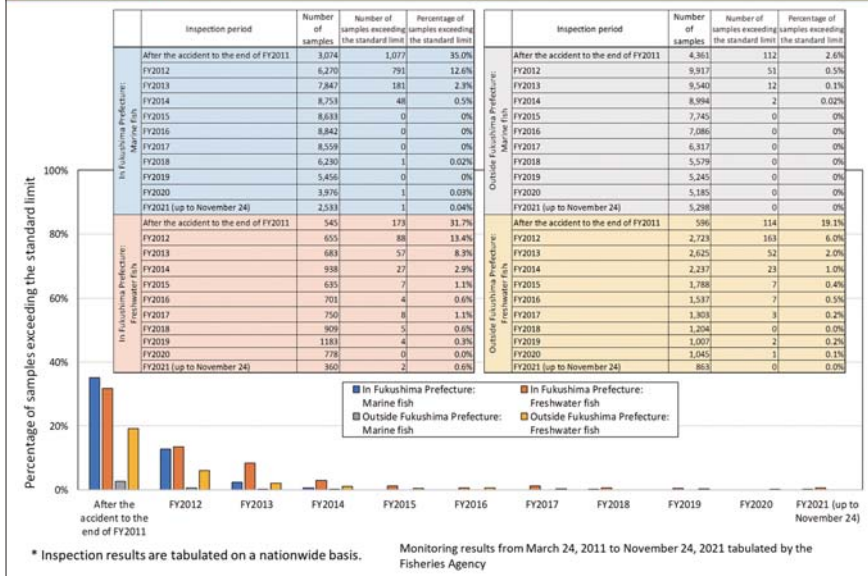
| | Inspection period | Number of samples | Number of samples exceeding the standard limit | Percentage of samples exceeding the standard limit |
|---|---|---|---|---|
| In Fukushima Prefecture: Marine fish | After the accident to the end of FY2011 | 3,074 | 1,077 | 35.0% |
| | FY2012 | 6,270 | 791 | 12.6% |
| | FY2013 | 7,847 | 181 | 2.3% |
| | FY2014 | 8,753 | 48 | 0.5% |
| | FY2015 | 8,633 | 0 | 0% |
| | FY2016 | 8,842 | 0 | 0% |
| | FY2017 | 8,559 | 0 | 0% |
| | FY2018 | 6,230 | 1 | 0.02% |
| | FY2019 | 5,456 | 0 | 0% |
| | FY2020 | 3,976 | 1 | 0.03% |
| | FY2021 (up to November 24) | 2,533 | 1 | 0.04% |
| In Fukushima Prefecture: Freshwater fish | After the accident to the end of FY2011 | 545 | 173 | 31.7% |
| | FY2012 | 655 | 88 | 13.4% |
| | FY2013 | 683 | 57 | 8.3% |
| | FY2014 | 938 | 27 | 2.9% |
| | FY2015 | 635 | 7 | 1.1% |
| | FY2016 | 701 | 4 | 0.6% |
| | FY2017 | 750 | 8 | 1.1% |
| | FY2018 | 909 | 5 | 0.6% |
| | FY2019 | 1183 | 4 | 0.3% |
| | FY2020 | 778 | 0 | 0.0% |
| | FY2021 (up to November 24) | 360 | 2 | 0.6% |

| | Inspection period | Number of samples | Number of samples exceeding the standard limit | Percentage of samples exceeding the standard limit |
|---|---|---|---|---|
| Outside Fukushima Prefecture: Marine fish | After the accident to the end of FY2011 | 4,361 | 112 | 2.6% |
| | FY2012 | 9,917 | 51 | 0.5% |
| | FY2013 | 9,540 | 12 | 0.1% |
| | FY2014 | 8,994 | 2 | 0.02% |
| | FY2015 | 7,745 | 0 | 0% |
| | FY2016 | 7,086 | 0 | 0% |
| | FY2017 | 6,317 | 0 | 0% |
| | FY2018 | 5,579 | 0 | 0% |
| | FY2019 | 5,245 | 0 | 0% |
| | FY2020 | 5,185 | 0 | 0% |
| | FY2021 (up to November 24) | 5,298 | 0 | 0% |
| Outside Fukushima Prefecture: Freshwater fish | After the accident to the end of FY2011 | 596 | 114 | 19.1% |
| | FY2012 | 2,723 | 163 | 6.0% |
| | FY2013 | 2,625 | 52 | 2.0% |
| | FY2014 | 2,237 | 23 | 1.0% |
| | FY2015 | 1,788 | 7 | 0.4% |
| | FY2016 | 1,537 | 7 | 0.5% |
| | FY2017 | 1,303 | 3 | 0.2% |
| | FY2018 | 1,204 | 0 | 0.0% |
| | FY2019 | 1,007 | 2 | 0.2% |
| | FY2020 | 1,045 | 1 | 0.1% |
| | FY2021 (up to November 24) | 863 | 0 | 0.0% |

100%
80%
60%
40%
20%
0%
Percentage of samples exceeding the standard limit

In Fukushima Prefecture: Marine fish
In Fukushima Prefecture: Freshwater fish
Outside Fukushima Prefecture: Marine fish
Outside Fukushima Prefecture: Freshwater fish

After the accident to the end of FY2011
FY2012
FY2013
FY2014
FY2015
FY2016
FY2017
FY2018
FY2019
FY2020
FY2021 (up to November 24)

* Inspection results are tabulated on a nationwide basis.

Monitoring results from March 24, 2011 to November 24, 2021 tabulated by the Fisheries Agency